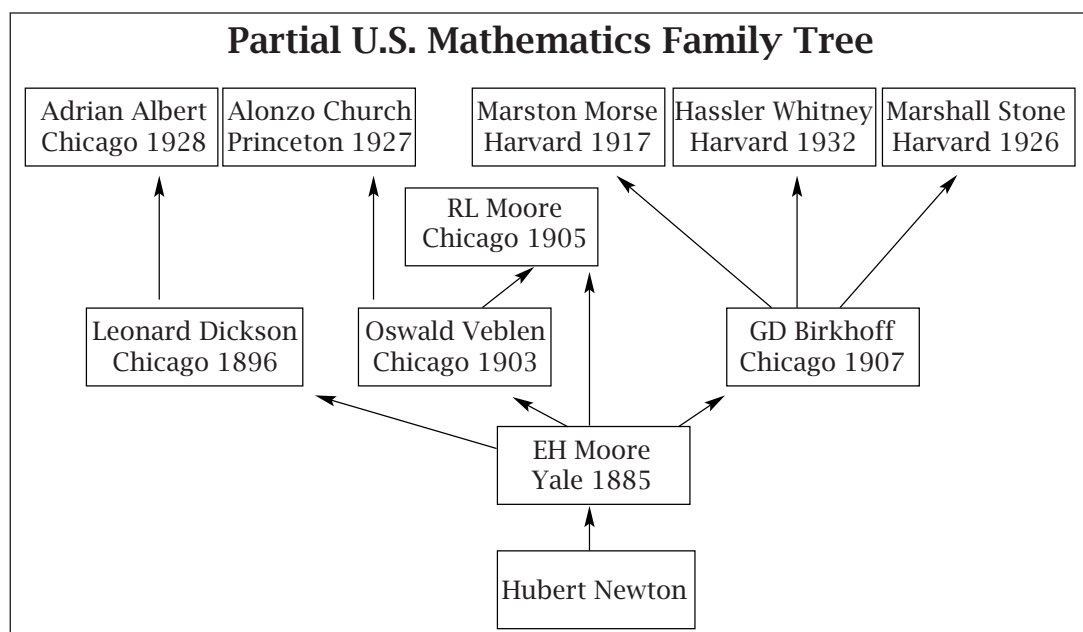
Partial U.S. Mathematics Family Tree

Adrian Albert
Chicago 1928

Alonzo Church
Princeton 1927

Marston Morse
Harvard 1917

Hassler Whitney
Harvard 1932

Marshall Stone
Harvard 1926

RL Moore
Chicago 1905

Leonard Dickson
Chicago 1896

Oswald Veblen
Chicago 1903

GD Birkhoff
Chicago 1907

EH Moore
Yale 1885

Hubert Newton